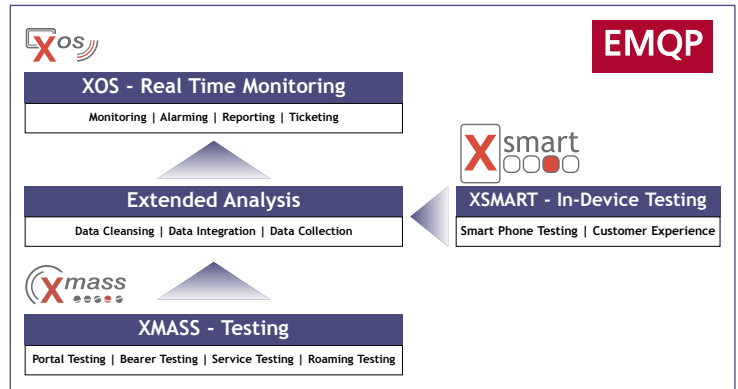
Xos

EMQP

XOS - Real Time Monitoring

Monitoring | Alarming | Reporting | Ticketing

Xsmart

Extended Analysis

Data Cleansing | Data Integration | Data Collection

XSMART - In-Device Testing

Smart Phone Testing | Customer Experience

Xmass

XMASS - Testing

Portal Testing | Bearer Testing | Service Testing | Roaming Testing